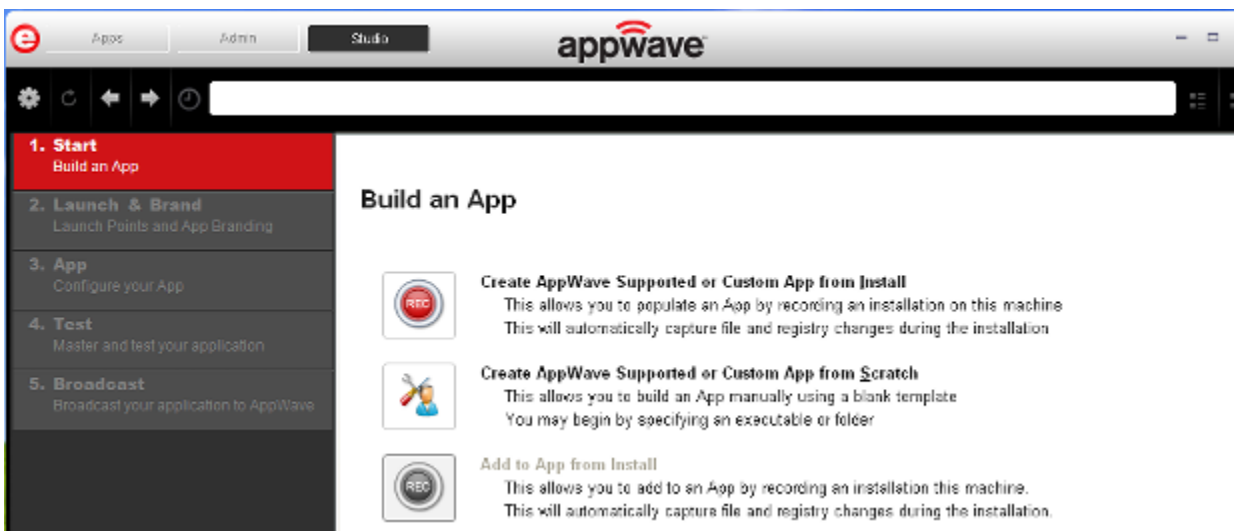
e Apps Admin Studio appwave

1. Start
Build an App

2. Launch & Brand
Launch Points and App Branding

3. App
Configure your App

4. Test
Master and test your application

5. Broadcast
Broadcast your application to AppWave

Build an App

REC
Create AppWave Supported or Custom App from Install
This allows you to populate an App by recording an installation on this machine
This will automatically capture file and registry changes during the installation

Create AppWave Supported or Custom App from Scratch
This allows you to build an App manually using a blank template
You may begin by specifying an executable or folder

REC
Add to App from Install
This allows you to add to an App by recording an installation this machine.
This will automatically capture file and registry changes during the installation.